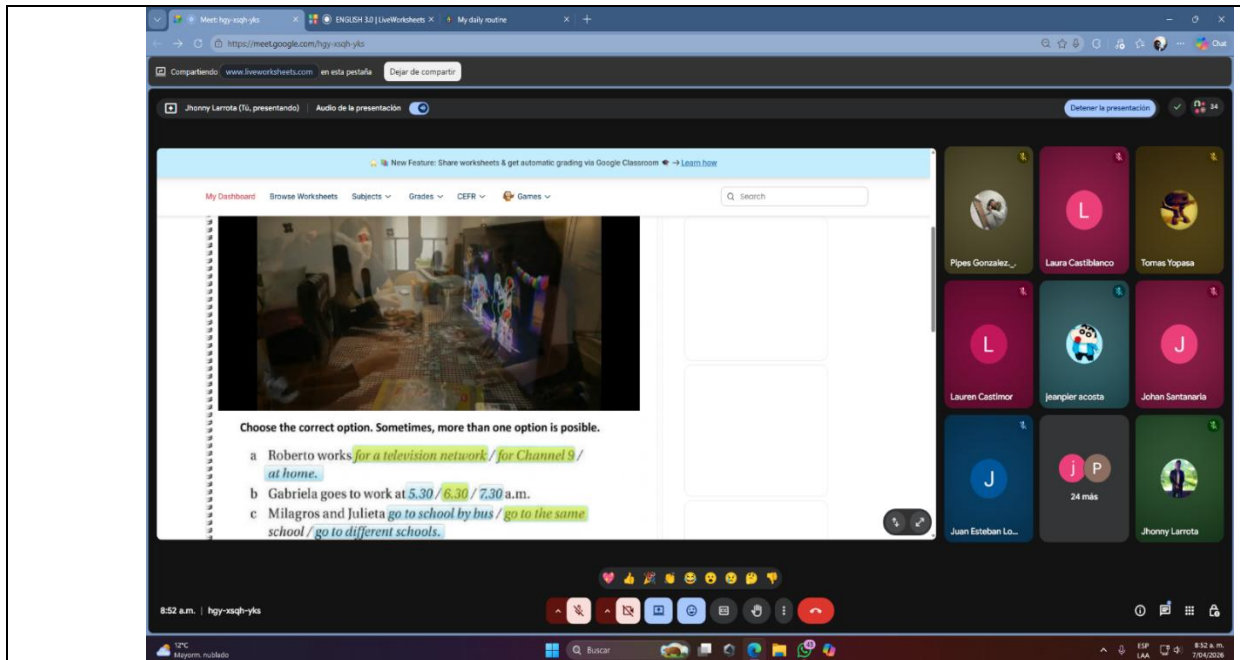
Meet: hgy-xsqh-yks
ENGLISH 3.0 | LiveWorksheets
My daily routine
https://meet.google.com/hgy-xsqh-yks
Chat
Compartiendo www.liveworksheets.com en esta pestaña
Dejar de compartir
Jhonny Larrota (Tú, presentando)
Audio de la presentación
Detener la presentación
34

New Feature: Share worksheets & get automatic grading via Google Classroom → Learn how
My Dashboard
Browse Worksheets
Subjects
Grades
CEFR
Games
Search

Choose the correct option. Sometimes, more than one option is posible.

a Roberto works for a television network / for Channel 9 / at home.
b Gabriela goes to work at 5.30 / 6.30 / 7.30 a.m.
c Milagros and Julieta go to school by bus / go to the same school / go to different schools.

Pipes Gonzalez...
Laura Castiblanco
Tomas Yopasa
Lauren Castimor
jeanpier acosta
Johan Santanaria
Juan Esteban Lo...
24 más
Jhonny Larrota

8:52 a.m. | hgy-xsqh-yks

12°C
Mayorm. nublado
Buscar
ESP
LAA
8:52 a. m.
7/04/2026